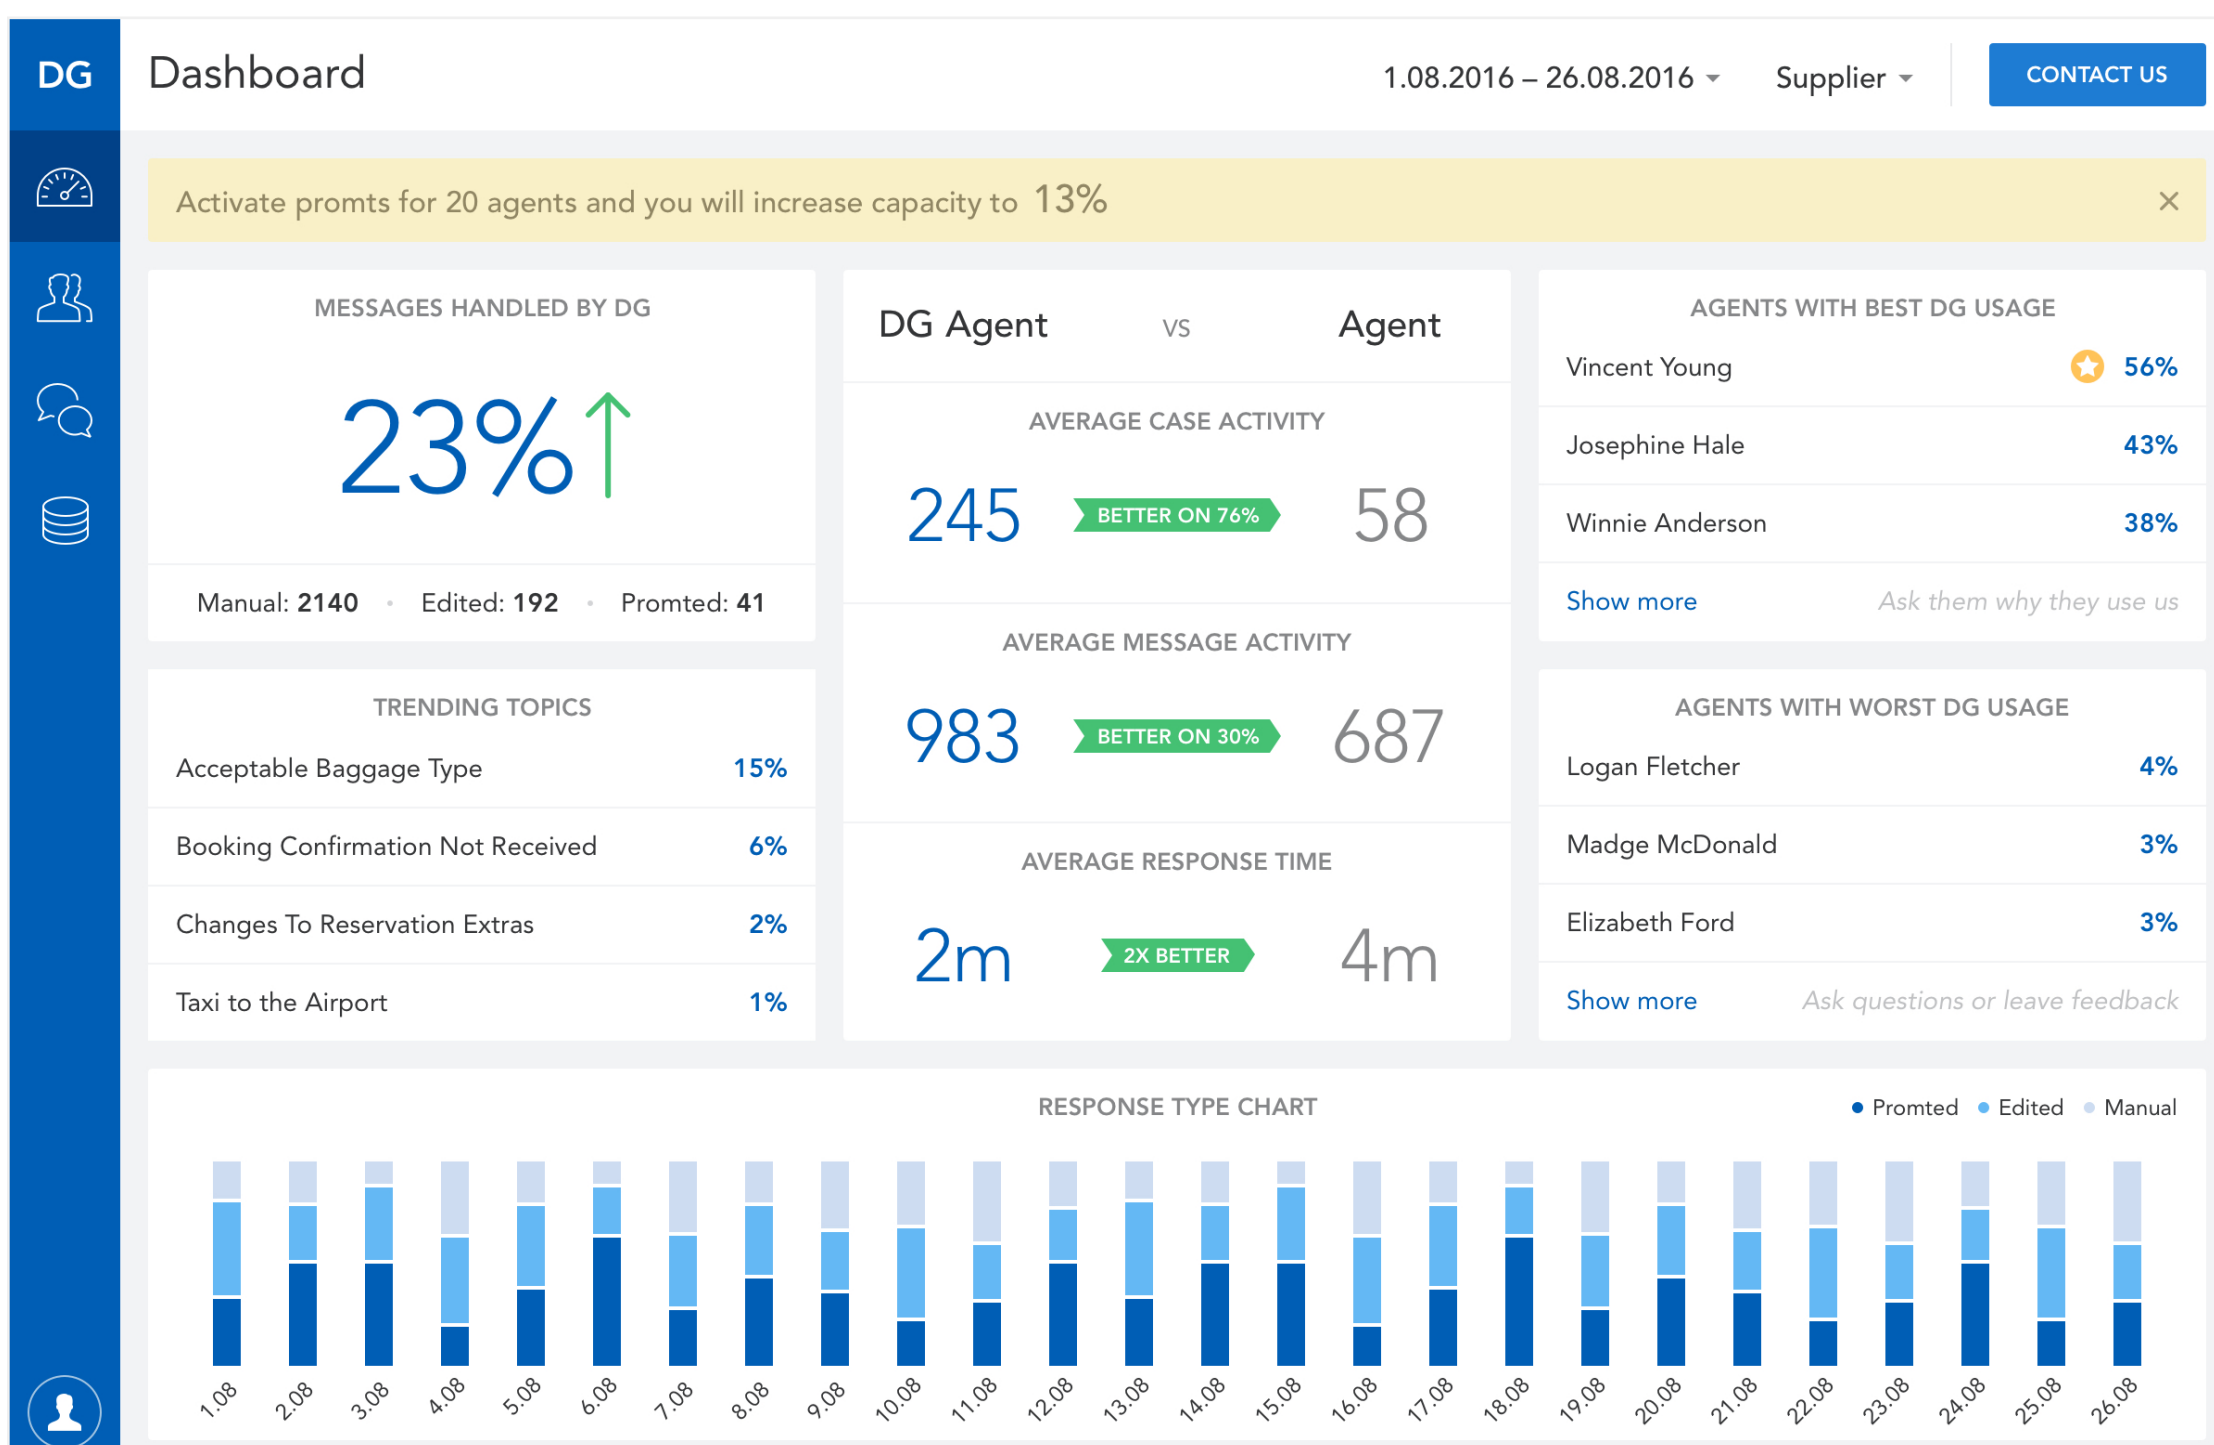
DG

Dashboard

1.08.2016 – 26.08.2016

Supplier

CONTACT US

Activate promts for 20 agents and you will increase capacity to 13%

×

MESSAGES HANDLED BY DG

23%

Manual: 2140 · Edited: 192 · Promted: 41

DG Agent VS Agent

AVERAGE CASE ACTIVITY

245 BETTER ON 76% 58

AVERAGE MESSAGE ACTIVITY

983 BETTER ON 30% 687

AVERAGE RESPONSE TIME

2m 2X BETTER 4m

AGENTS WITH BEST DG USAGE

| Vincent Young | 56% |
|---|---|
| Josephine Hale | 43% |
| Winnie Anderson | 38% |

Show more Ask them why they use us

TRENDING TOPICS

| Acceptable Baggage Type | 15% |
|---|---|
| Booking Confirmation Not Received | 6% |
| Changes To Reservation Extras | 2% |
| Taxi to the Airport | 1% |

AGENTS WITH WORST DG USAGE

| Logan Fletcher | 4% |
|---|---|
| Madge McDonald | 3% |
| Elizabeth Ford | 3% |

Show more Ask questions or leave feedback

RESPONSE TYPE CHART

Promted Edited Manual

1.08 2.08 3.08 4.08 5.08 6.08 7.08 8.08 9.08 10.08 11.08 12.08 13.08 14.08 15.08 16.08 17.08 18.08 19.08 20.08 21.08 22.08 23.08 24.08 25.08 26.08